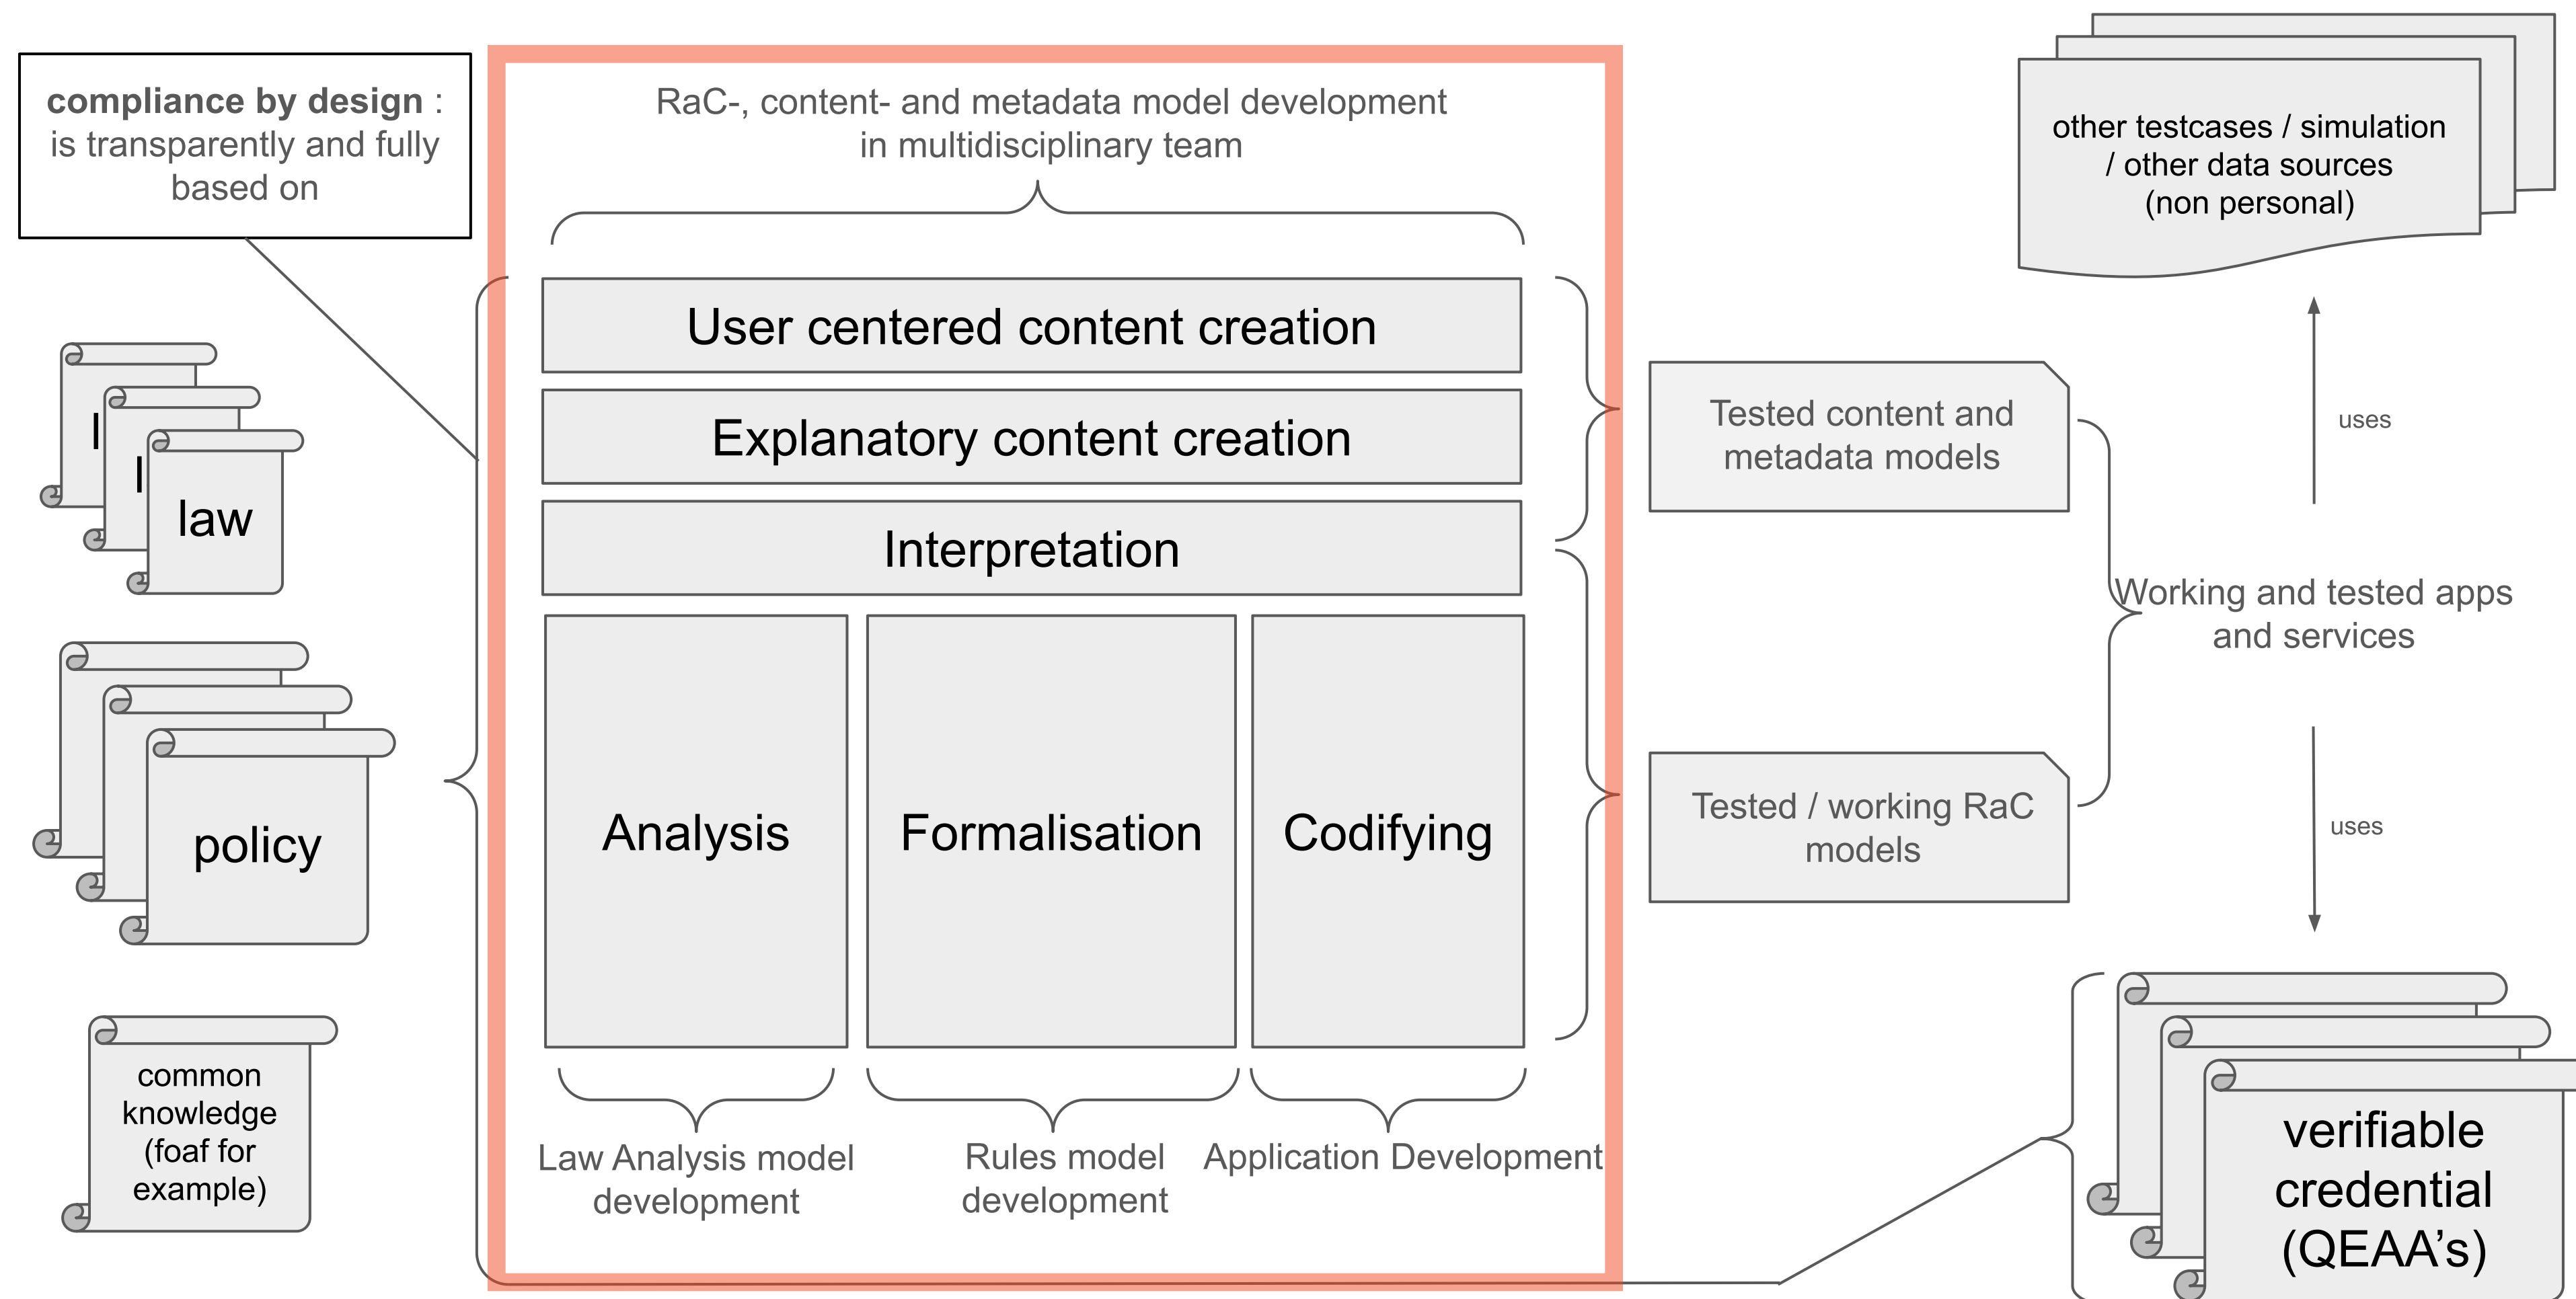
**compliance by design** : is transparently and fully based on

RaC-, content- and metadata model development in multidisciplinary team

User centered content creation

Explanatory content creation

Interpretation

Analysis

Formalisation

Codifying

Law Analysis model development

Rules model development

Application Development

l

l

law

policy

common knowledge (foaf for example)

other testcases / simulation / other data sources (non personal)

uses

Tested content and metadata models

Working and tested apps and services

Tested / working RaC models

uses

verifiable credential (QEAA's)